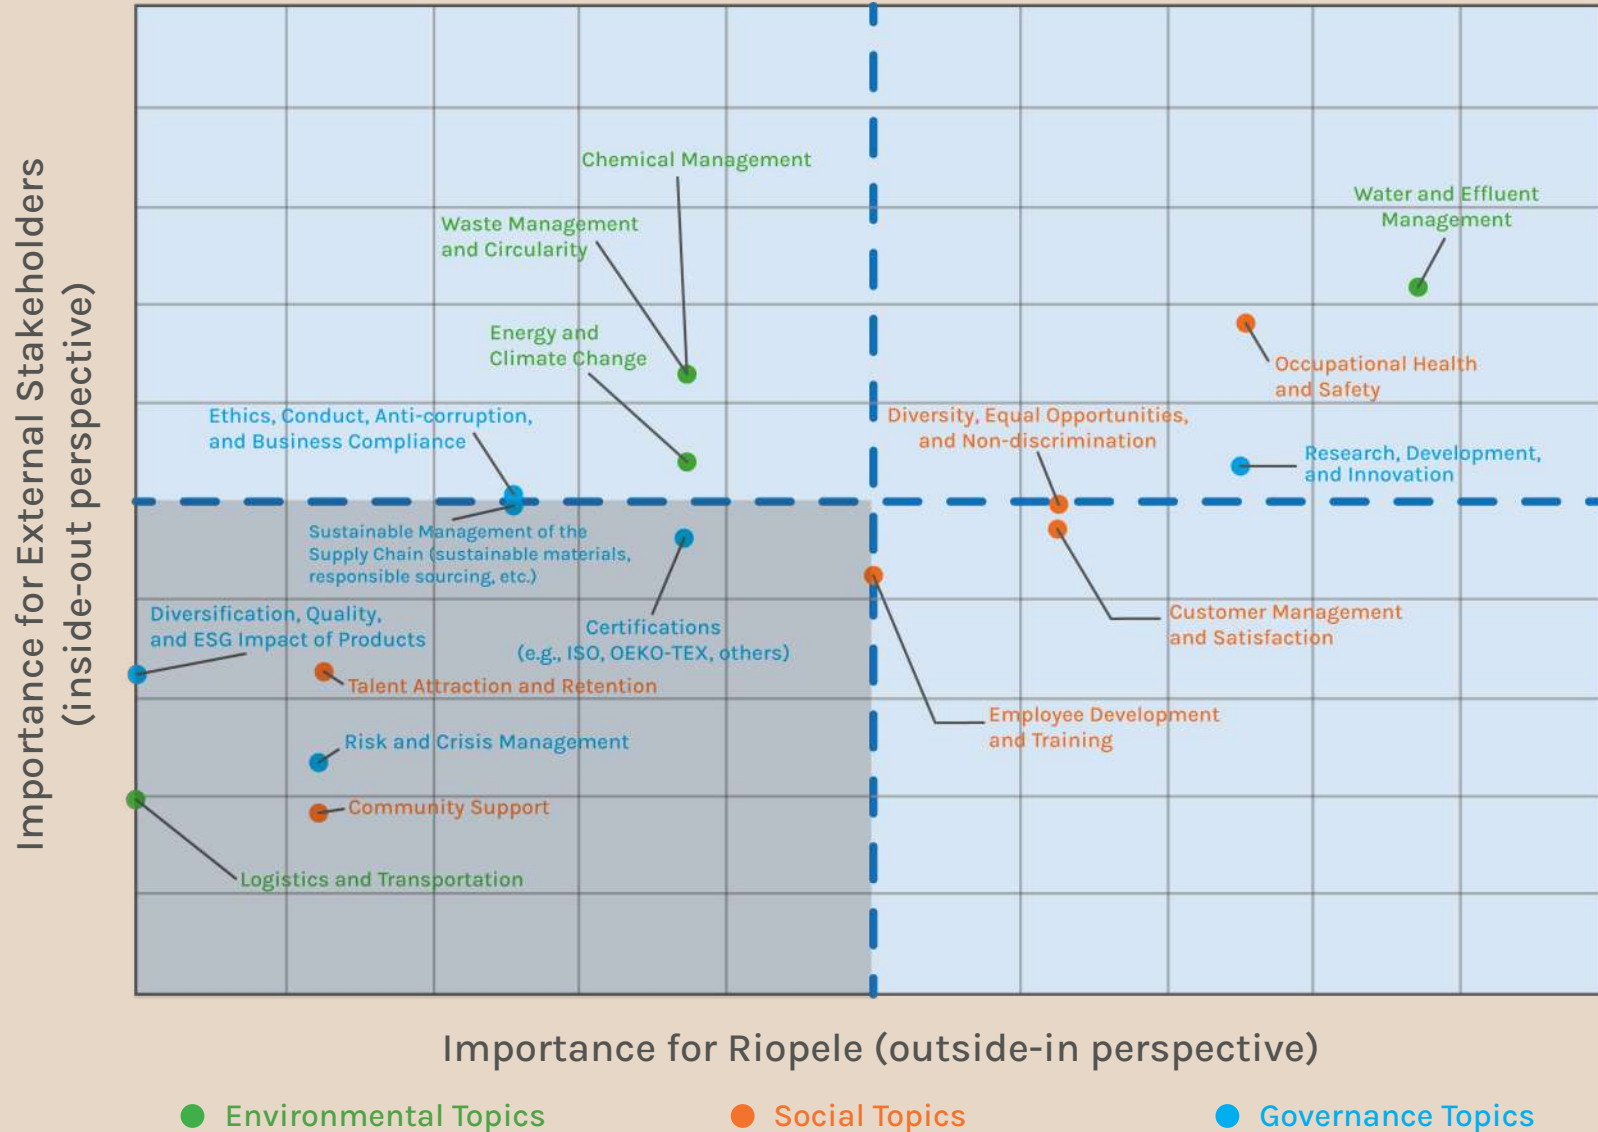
Importance for External Stakeholders (inside-out perspective)

Chemical Management

Water and Effluent Management

Waste Management and Circularity

Energy and Climate Change

Occupational Health and Safety

Ethics, Conduct, Anti-corruption, and Business Compliance

Diversity, Equal Opportunities, and Non-discrimination

Research, Development, and Innovation

Sustainable Management of the Supply Chain (sustainable materials, responsible sourcing, etc.)

Diversification, Quality, and ESG Impact of Products

Certifications (e.g., ISO, OEKO-TEX, others)

Customer Management and Satisfaction

Talent Attraction and Retention

Employee Development and Training

Risk and Crisis Management

Community Support

Logistics and Transportation

Importance for Riopele (outside-in perspective)

Environmental Topics

Social Topics

Governance Topics